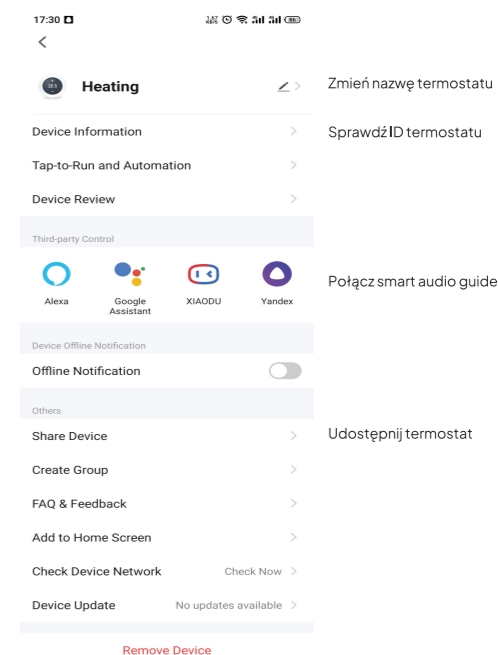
17:30

Heating

Zmień nazwę termostatu

Device Information

Sprawdź ID termostatu

Tap-to-Run and Automation

Device Review

Third-party Control

Alexa

Google Assistant

XIAODU

Yandex

Połącz smart audio guide

Device Offline Notification

Offline Notification

Others

Share Device

Udostępnij termostat

Create Group

FAQ & Feedback

Add to Home Screen

Check Device Network

Check Now

Device Update

No updates available

Remove Device